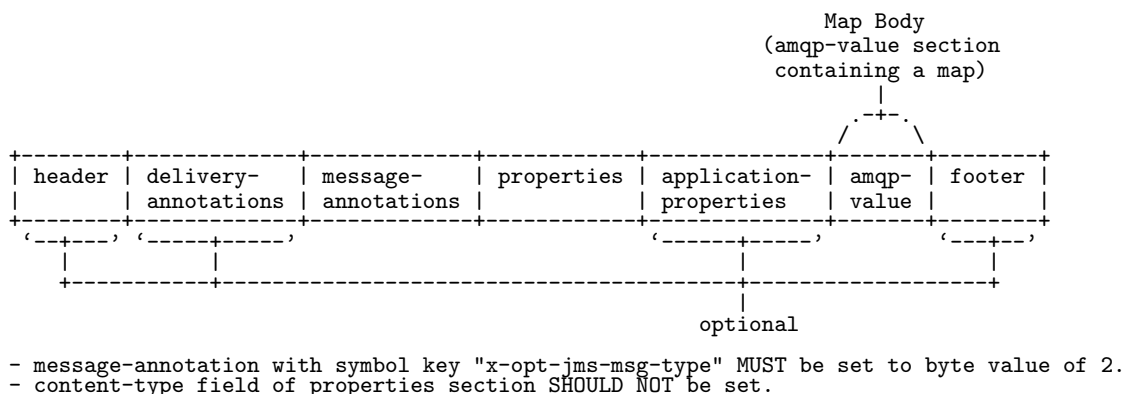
Map Body
(amqp-value section
containing a map)

| header | delivery-annotations | message-annotations | properties | application-properties | amqp-value | footer |
|---|---|---|---|---|---|---|

optional

- message-annotation with symbol key "x-opt-jms-msg-type" MUST be set to byte value of 2.
- content-type field of properties section SHOULD NOT be set.